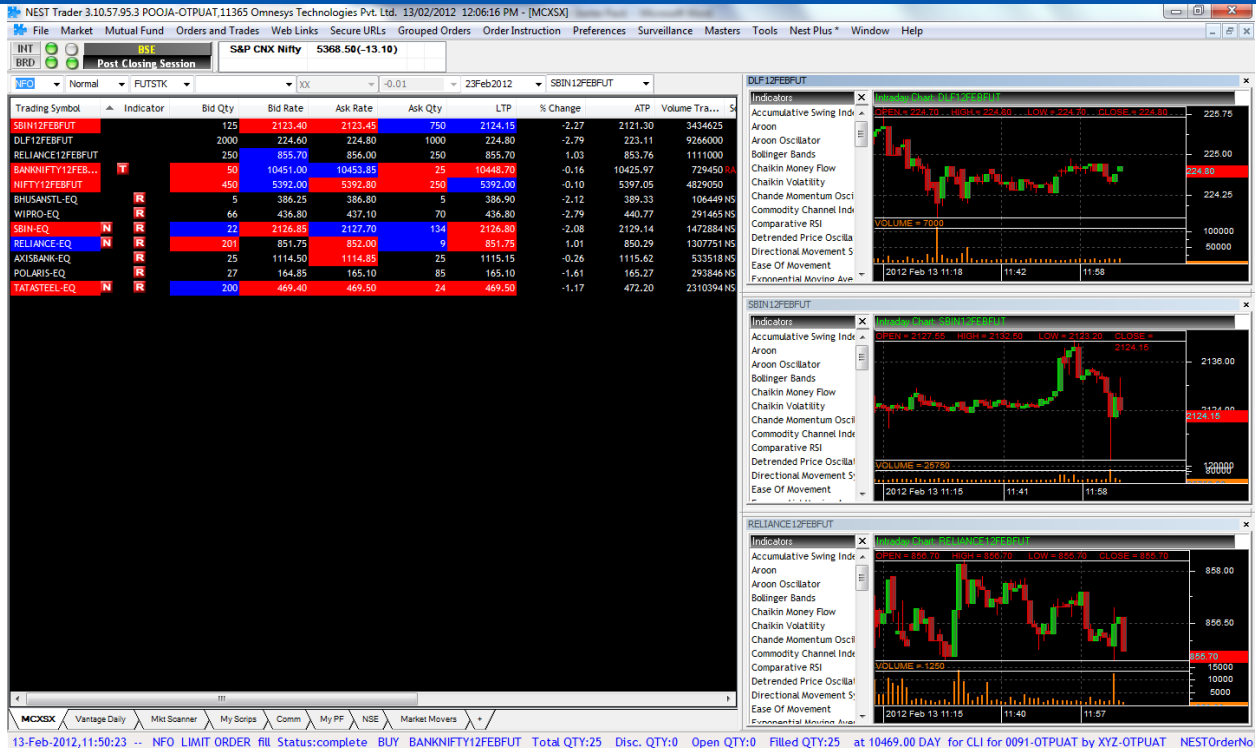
NEST Trader 3.10.57.95.3 POOJA-OTPUAT,11365 Omnesys Technologies Pvt. Ltd. 13/02/2012 12:06:16 PM - [MCXSX]

File Market Mutual Fund Orders and Trades Web Links Secure URLs Grouped Orders Order Instruction Preferences Surveillance Masters Tools Nest Plus * Window Help

INT BRD BSE Post Closing Session S&P CNX Nifty 5368.50(-13.10)

NFO Normal FUTSTK XX -0.01 23Feb2012 SBIN12FEBFUT

| Trading Symbol | Indicator | Bid Qty | Bid Rate | Ask Rate | Ask Qty | LTP | % Change | ATP | Volume Tra... |
|---|---|---|---|---|---|---|---|---|---|
| SBIN12FEBFUT | | 125 | 2123.40 | 2123.45 | 750 | 2124.15 | -2.27 | 2121.30 | 3434625 |
| DLF12FEBFUT | | 2000 | 224.60 | 224.80 | 1000 | 224.80 | -2.79 | 223.11 | 9266000 |
| RELIANCE12FEBFUT | | 250 | 855.70 | 856.00 | 250 | 855.70 | 1.03 | 853.76 | 1111000 |
| BANKNIFTY12FEB... | T | 50 | 10451.00 | 10453.85 | 25 | 10448.70 | -0.16 | 10425.97 | 729450 |
| NIFTY12FEBFUT | | 450 | 5392.00 | 5392.80 | 250 | 5392.00 | -0.10 | 5397.05 | 4829050 |
| BHUSANSTL-EQ | R | 5 | 386.25 | 386.80 | 5 | 386.90 | -2.12 | 389.33 | 106449 NS |
| WIPRO-EQ | R | 66 | 436.80 | 437.10 | 70 | 436.80 | -2.79 | 440.77 | 291465 NS |
| SBIN-EQ | N R | 22 | 2126.85 | 2127.70 | 134 | 2126.80 | -2.08 | 2129.14 | 1472884 NS |
| RELIANCE-EQ | N R | 201 | 851.75 | 852.00 | 9 | 851.75 | 1.01 | 850.29 | 1307751 NS |
| AXISBANK-EQ | R | 25 | 1114.50 | 1114.85 | 25 | 1115.15 | -0.26 | 1115.62 | 533518 NS |
| POLARIS-EQ | R | 27 | 164.85 | 165.10 | 85 | 165.10 | -1.61 | 165.27 | 293846 NS |
| TATASTEEL-EQ | N R | 200 | 469.40 | 469.50 | 24 | 469.50 | -1.17 | 472.20 | 2310394 NS |

DLF12FEBFUT
Indicators
Accumulative Swing Inde
Aroon
Aroon Oscillator
Bollinger Bands
Chaikin Money Flow
Chaikin Volatility
Chande Momentum Osci
Commodity Channel Inde
Comparative RSI
Detrended Price Oscilla
Directional Movement S
Ease Of Movement
Exponential Moving Ave
Intraday Chart: DLF12FEBFUT
OPEN = 224.70 HIGH = 224.80 LOW = 224.70 CLOSE = 224.80
225.75
225.00
224.80
224.25
VOLUME = 7000
100000
50000
2012 Feb 13 11:18 11:42 11:58

SBIN12FEBFUT
Indicators
Accumulative Swing Inde
Aroon
Aroon Oscillator
Bollinger Bands
Chaikin Money Flow
Chaikin Volatility
Chande Momentum Osci
Commodity Channel Inde
Comparative RSI
Detrended Price Oscilla
Directional Movement S
Ease Of Movement
Intraday Chart: SBIN12FEBFUT
OPEN = 2127.55 HIGH = 2132.50 LOW = 2123.20 CLOSE = 2124.15
2136.00
2124.15
VOLUME = 25750
120000
80000
2012 Feb 13 11:15 11:41 11:58

RELIANCE12FEBFUT
Indicators
Accumulative Swing Inde
Aroon
Aroon Oscillator
Bollinger Bands
Chaikin Money Flow
Chaikin Volatility
Chande Momentum Osci
Commodity Channel Inde
Comparative RSI
Detrended Price Oscilla
Directional Movement S
Ease Of Movement
Exponential Moving Ave
Intraday Chart: RELIANCE12FEBFUT
OPEN = 856.70 HIGH = 856.70 LOW = 855.70 CLOSE = 855.70
858.00
856.50
855.70
VOLUME = 1250
15000
10000
5000
2012 Feb 13 11:15 11:40 11:57

MCXSX Vantage Daily Mkt Scanner My Scrips Comm My PF NSE Market Movers +

13-Feb-2012,11:50:23 -- NFO LIMIT ORDER fill Status:complete BUY BANKNIFTY12FEBFUT Total QTY:25 Disc. QTY:0 Open QTY:0 Filled QTY:25 at 10469.00 DAY for CLI for 0091-OTPUAT by XYZ-OTPUAT NESTOrderNo